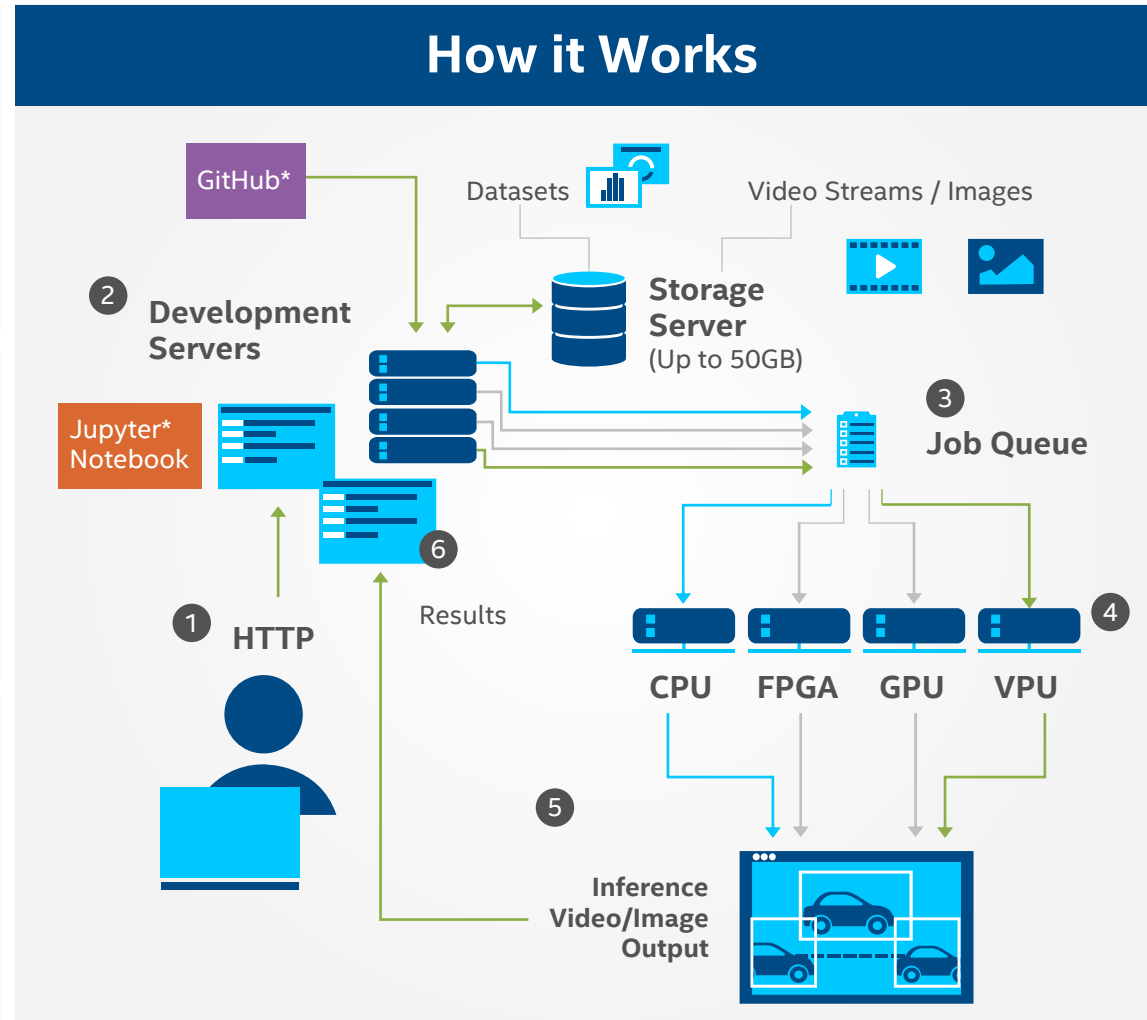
How it Works

GitHub*

Datasets

Video Streams / Images

2

Development Servers

Storage Server
(Up to 50GB)

3

Job Queue

Jupyter* Notebook

6

Results

1

HTTP

4

CPU

FPGA

GPU

VPU

5

Inference Video/Image Output